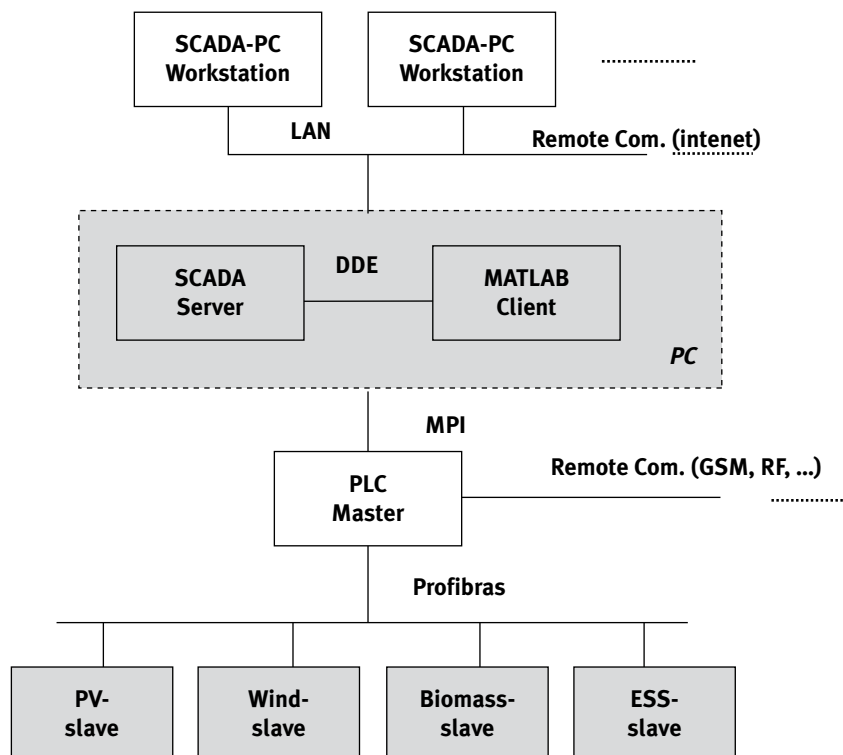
SCADA-PC Workstation

SCADA-PC Workstation

...................

LAN

Remote Com. (intenet)

SCADA Server

DDE

MATLAB Client

PC

MPI

PLC Master

Remote Com. (GSM, RF, ...)

...............

Profibras

PV-slave

Wind-slave

Biomass-slave

ESS-slave